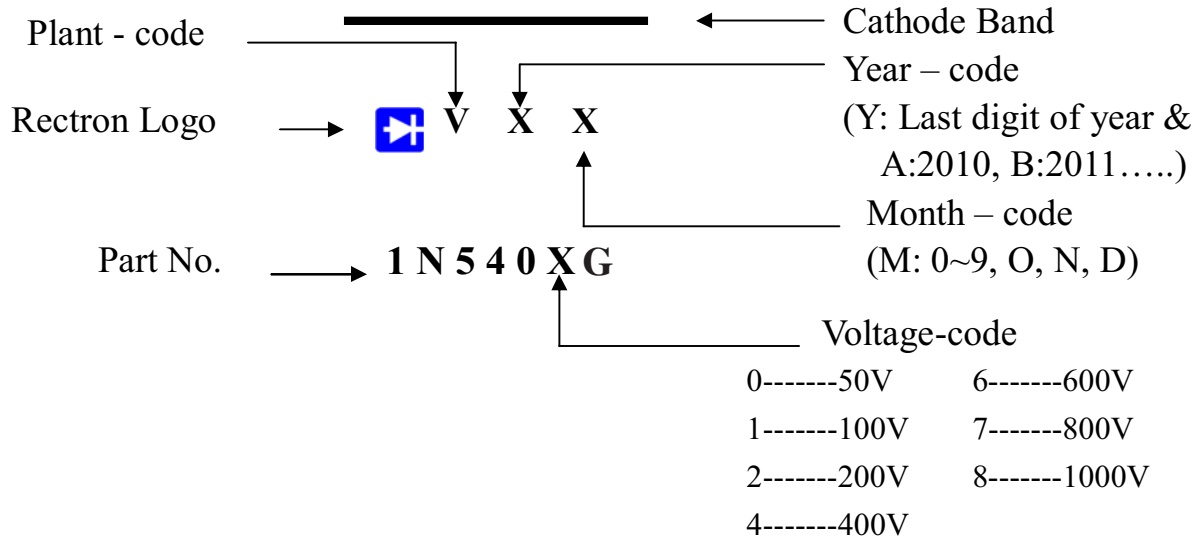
Cathode Band

Plant - code

Year – code
(Y: Last digit of year & A:2010, B:2011…..)

Rectron Logo

V X X

Month – code
(M: 0~9, O, N, D)

Part No.

1 N 5 4 0 X G

Voltage-code

| | |
|---|---|
| 0-------50V | 6-------600V |
| 1-------100V | 7-------800V |
| 2-------200V | 8-------1000V |
| 4-------400V | |